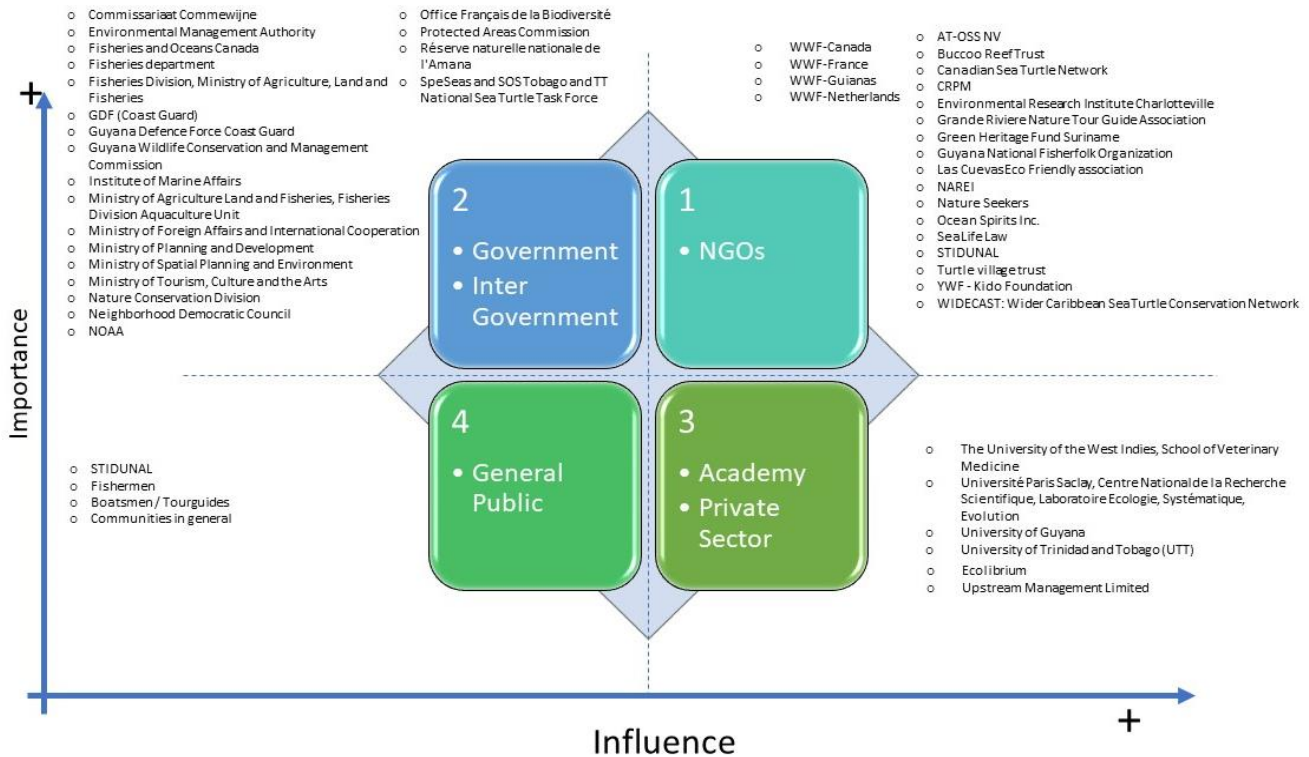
+

- Commissariaat Commewijne
- Environmental Management Authority
- Fisheries and Oceans Canada
- Fisheries department
- Fisheries Division, Ministry of Agriculture, Land and Fisheries
- GDF (Coast Guard)
- Guyana Defence Force Coast Guard
- Guyana Wildlife Conservation and Management Commission
- Institute of Marine Affairs
- Ministry of Agriculture Land and Fisheries, Fisheries Division Aquaculture Unit
- Ministry of Foreign Affairs and International Cooperation
- Ministry of Planning and Development
- Ministry of Spatial Planning and Environment
- Ministry of Tourism, Culture and the Arts
- Nature Conservation Division
- Neighborhood Democratic Council
- NOAA

- Office Français de la Biodiversité
- Protected Areas Commission
- Réserve naturelle nationale de l'Amana
- SpeSeas and SOS Tobago and TT National Sea Turtle Task Force

- WWF-Canada
- WWF-France
- WWF-Guianas
- WWF-Netherlands

- AT-OSS NV
- Buccoo Reef Trust
- Canadian Sea Turtle Network
- CRPM
- Environmental Research Institute Charlotteville
- Grande Riviere Nature Tour Guide Association
- Green Heritage Fund Suriname
- Guyana National Fisherfolk Organization
- Las Cuevas Eco Friendly association
- NAREI
- Nature Seekers
- Ocean Spirits Inc.
- SeaLife Law
- STIDUNAL
- Turtle village trust
- YWF - Kido Foundation
- WIDECAST: Wider Caribbean Sea Turtle Conservation Network

2
• Government
• Inter Government

1
• NGOs

4
• General Public

3
• Academy
• Private Sector

- STIDUNAL
- Fishermen
- Boatsmen / Tourguides
- Communities in general

- The University of the West Indies, School of Veterinary Medicine
- Université Paris Saclay, Centre National de la Recherche Scientifique, Laboratoire Ecologie, Systématique, Evolution
- University of Guyana
- University of Trinidad and Tobago (UTT)
- Ecolibrium
- Upstream Management Limited

Importance

Influence

+